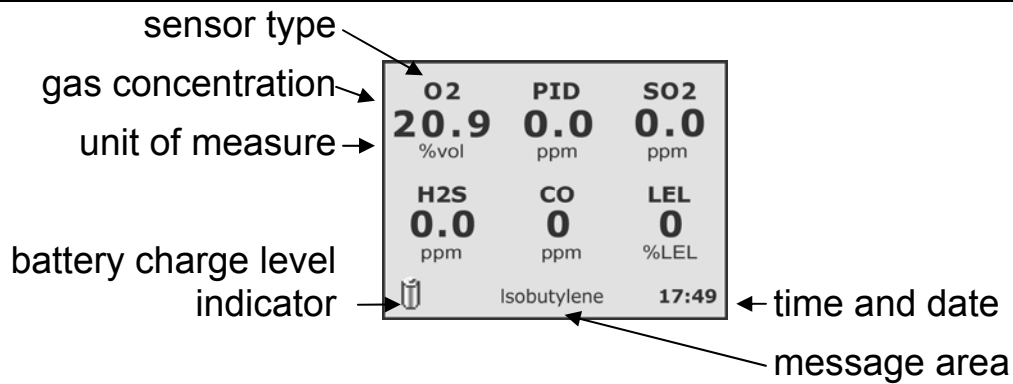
sensor type

gas concentration

unit of measure

| O2 | PID | SO2 |
|---|---|---|
| 20.9 | 0.0 | 0.0 |
| %vol | ppm | ppm |
| H2S | CO | LEL |
| 0.0 | 0 | 0 |
| ppm | ppm | %LEL |

battery charge level indicator

Isobutylene

17:49

time and date

message area